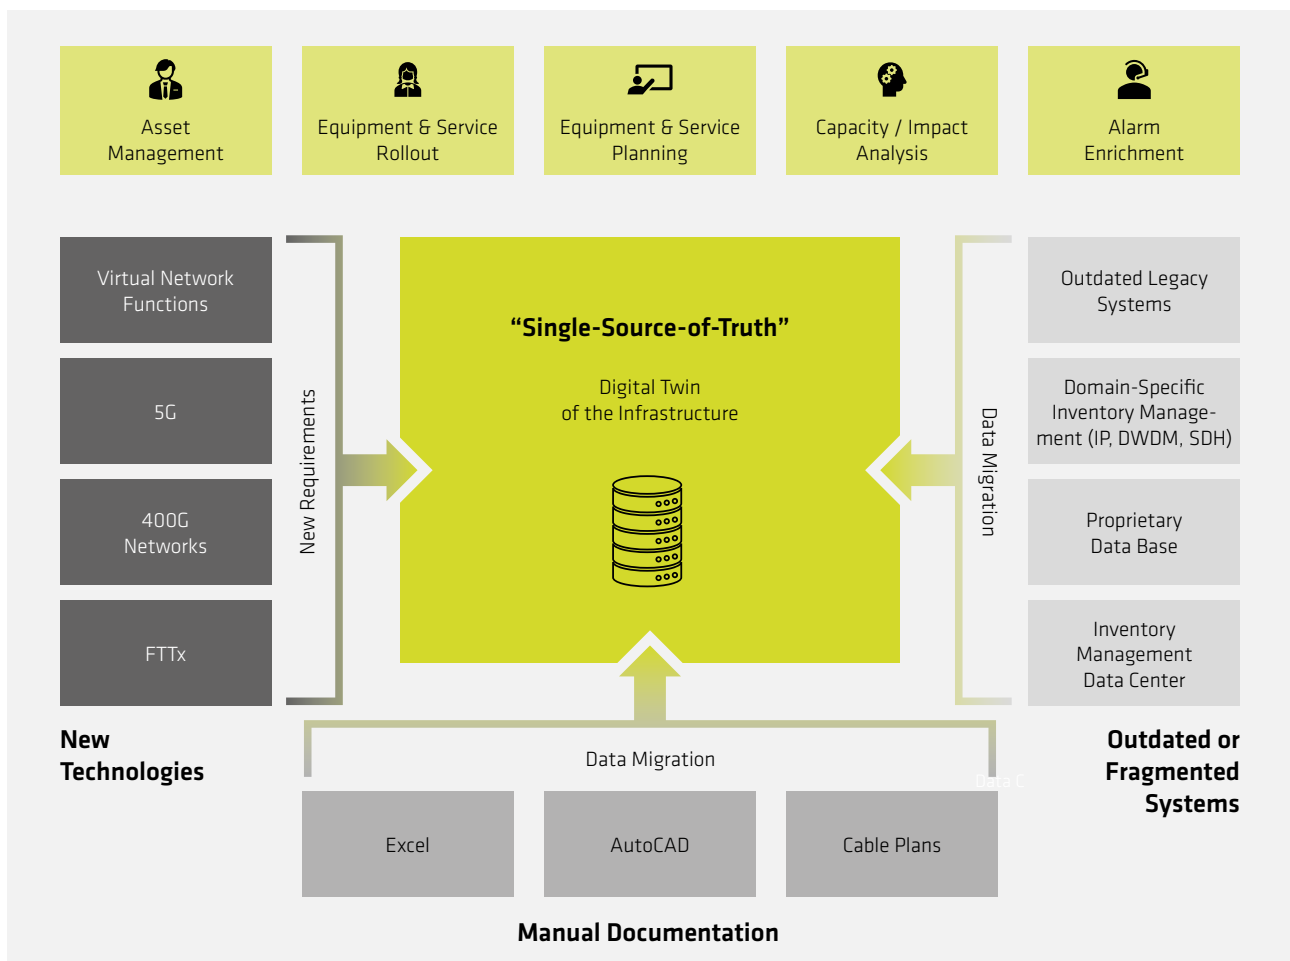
Asset Management

Equipment & Service Rollout

Equipment & Service Planning

Capacity / Impact Analysis

Alarm Enrichment

Virtual Network Functions

5G

400G Networks

FTTx

New Requirements

"Single-Source-of-Truth"

Digital Twin of the Infrastructure

Data Migration

Outdated Legacy Systems

Domain-Specific Inventory Management (IP, DWDM, SDH)

Proprietary Data Base

Inventory Management Data Center

New Technologies

Data Migration

Outdated or Fragmented Systems

Excel

AutoCAD

Cable Plans

Manual Documentation